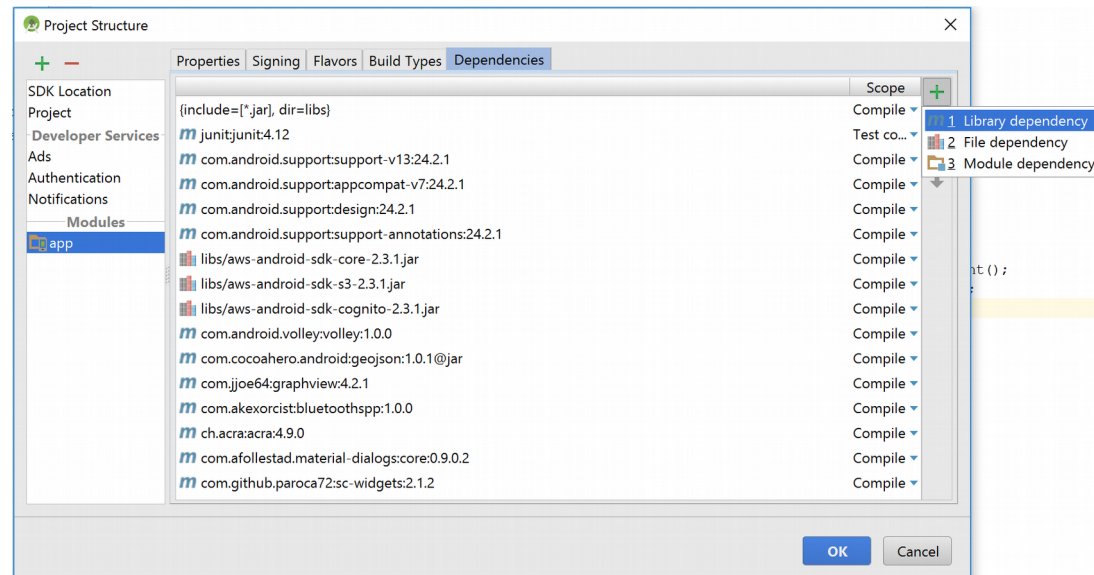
Project Structure

+ −

SDK Location
Project
Developer Services
Ads
Authentication
Notifications
Modules
app

Properties Signing Flavors Build Types Dependencies

| | Scope |
|---|---|
| {include=[*.jar], dir=libs} | Compile |
| junit:junit:4.12 | Test co... |
| com.android.support:support-v13:24.2.1 | Compile |
| com.android.support:appcompat-v7:24.2.1 | Compile |
| com.android.support:design:24.2.1 | Compile |
| com.android.support:support-annotations:24.2.1 | Compile |
| libs/aws-android-sdk-core-2.3.1.jar | Compile |
| libs/aws-android-sdk-s3-2.3.1.jar | Compile |
| libs/aws-android-sdk-cognito-2.3.1.jar | Compile |
| com.android.volley:volley:1.0.0 | Compile |
| com.cocoahero.android:geojson:1.0.1@jar | Compile |
| com.jjoe64:graphview:4.2.1 | Compile |
| com.akexorcist:bluetoothspp:1.0.0 | Compile |
| ch.acra:acra:4.9.0 | Compile |
| com.afollestad.material-dialogs:core:0.9.0.2 | Compile |
| com.github.paroca72:sc-widgets:2.1.2 | Compile |

+
1 Library dependency
2 File dependency
3 Module dependency

nt();
;

OK Cancel